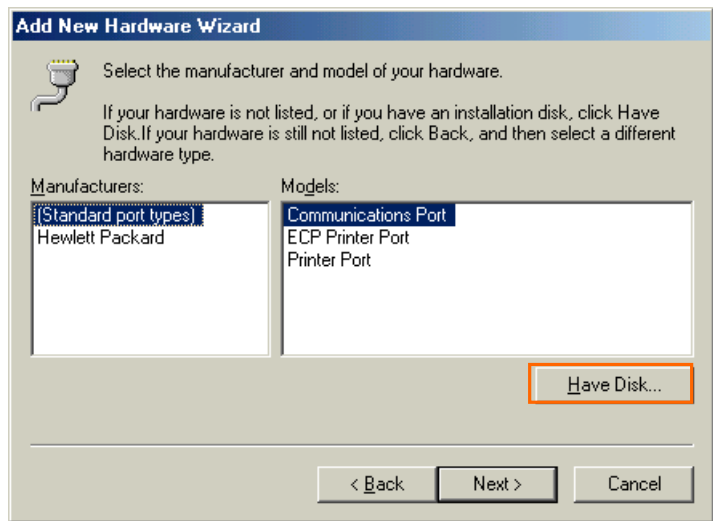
Add New Hardware Wizard

Select the manufacturer and model of your hardware.

If your hardware is not listed, or if you have an installation disk, click Have Disk.If your hardware is still not listed, click Back, and then select a different hardware type.

Manufacturers:
(Standard port types)
Hewlett Packard

Models:
Communications Port
ECP Printer Port
Printer Port

Have Disk...

< Back
Next >
Cancel